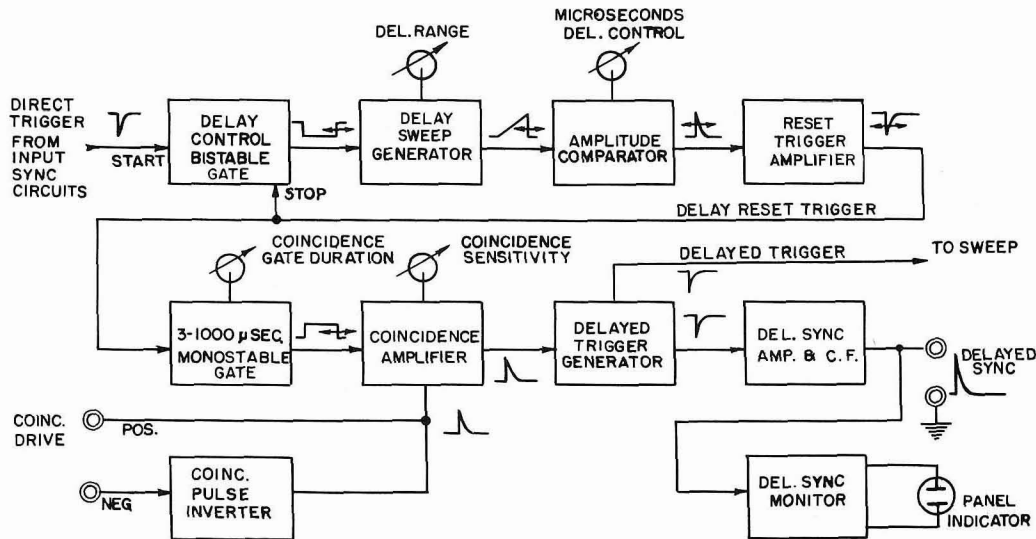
DEL. RANGE

MICROSECONDS
DEL. CONTROL

DIRECT TRIGGER FROM INPUT SYNC CIRCUITS

START

DELAY CONTROL BISTABLE GATE

STOP

DELAY SWEEP GENERATOR

AMPLITUDE COMPARATOR

RESET TRIGGER AMPLIFIER

DELAY RESET TRIGGER

COINCIDENCE GATE DURATION

COINCIDENCE SENSITIVITY

DELAYED TRIGGER

TO SWEEP

3-1000 $\mu$ SEC. MONOSTABLE GATE

COINCIDENCE AMPLIFIER

DELAYED TRIGGER GENERATOR

DEL. SYNC AMP. & C.F.

DELAYED SYNC

COINC. DRIVE

POS.

NEG

COINC. PULSE INVERTER

DEL. SYNC MONITOR

PANEL INDICATOR